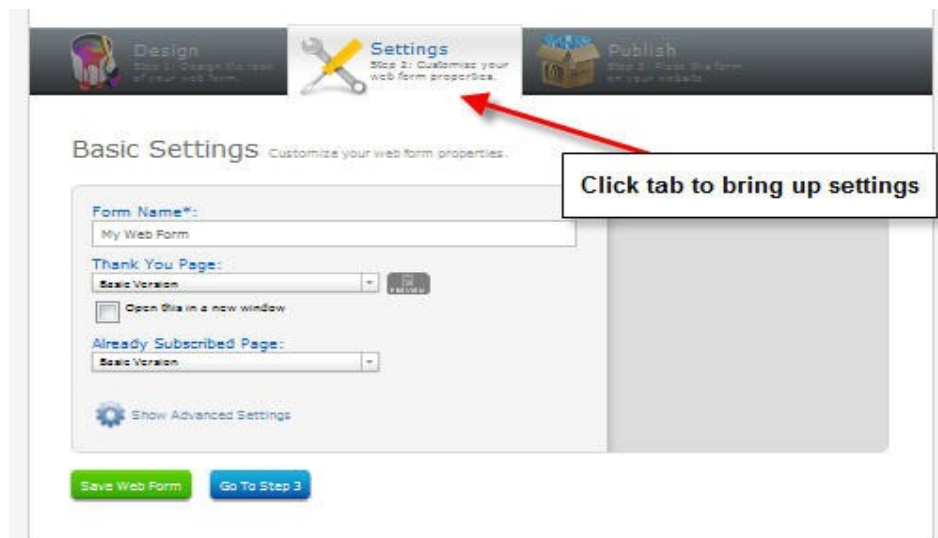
Design
Step 1: Design the look of your web form.

Settings
Step 2: Customize your web form properties.

Publish
Step 3: Place the form on your website.

Basic Settings Customize your web form properties.

Click tab to bring up settings

Form Name*:
My Web Form

Thank You Page:
Basic Version
PREVIEW
Open this in a new window

Already Subscribed Page:
Basic Version

Show Advanced Settings

Save Web Form
Go To Step 3